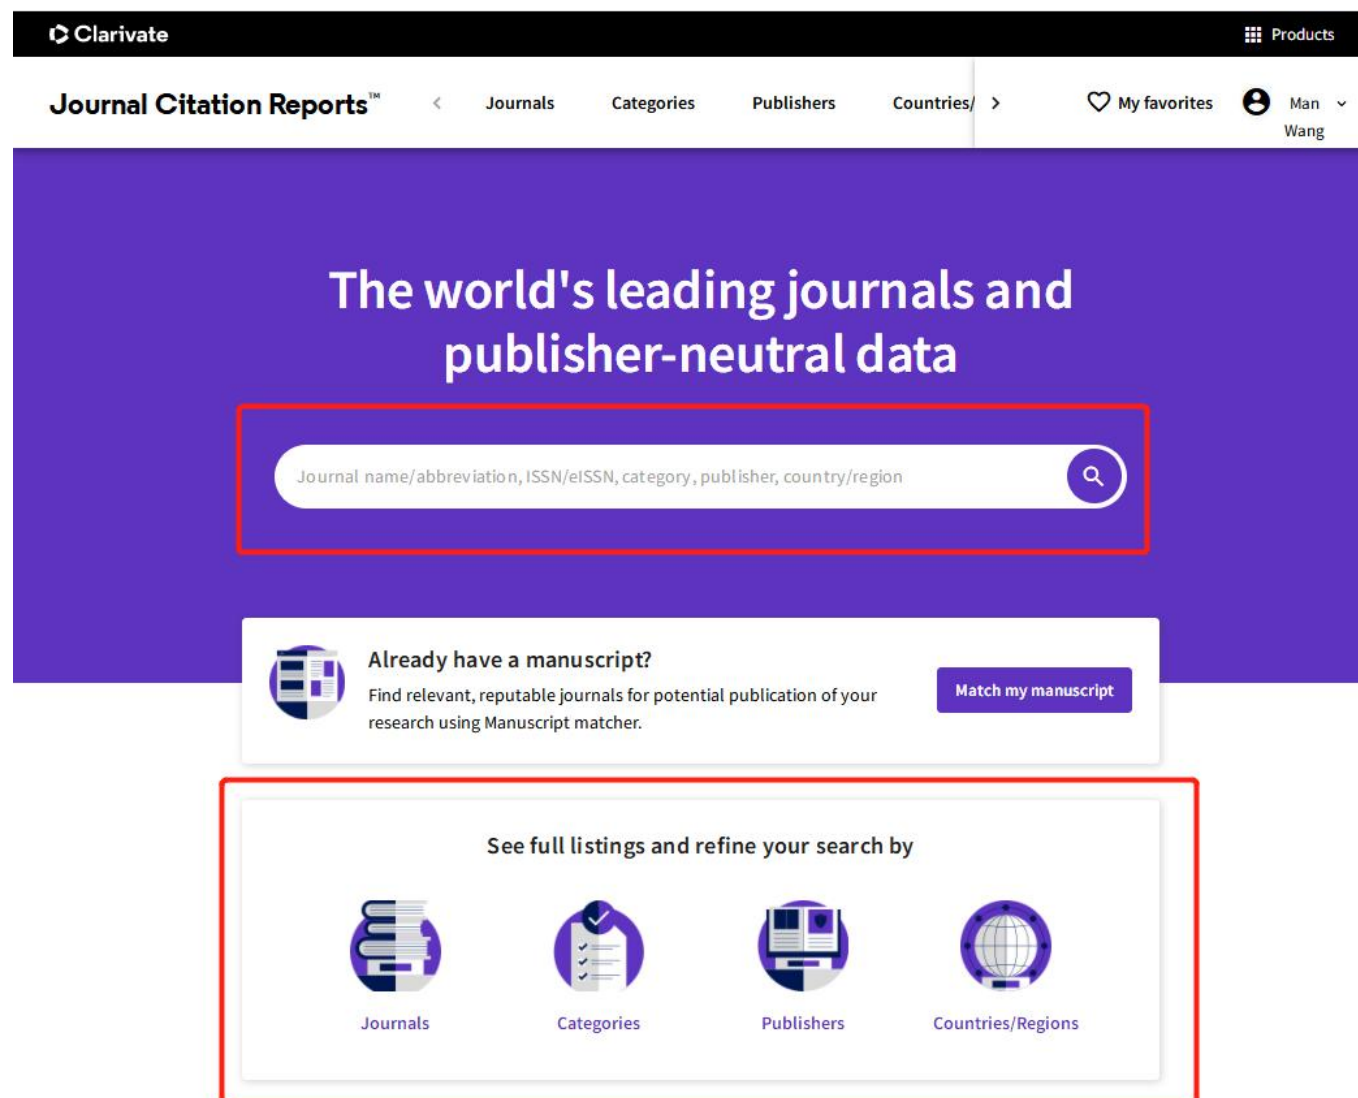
Clarivate

Products

Journal Citation Reports™

Journals Categories Publishers Countries/

My favorites Man Wang

The world's leading journals and publisher-neutral data

Journal name/abbreviation, ISSN/eISSN, category, publisher, country/region

Already have a manuscript?

Find relevant, reputable journals for potential publication of your research using Manuscript matcher.

Match my manuscript

See full listings and refine your search by

Journals

Categories

Publishers

Countries/Regions